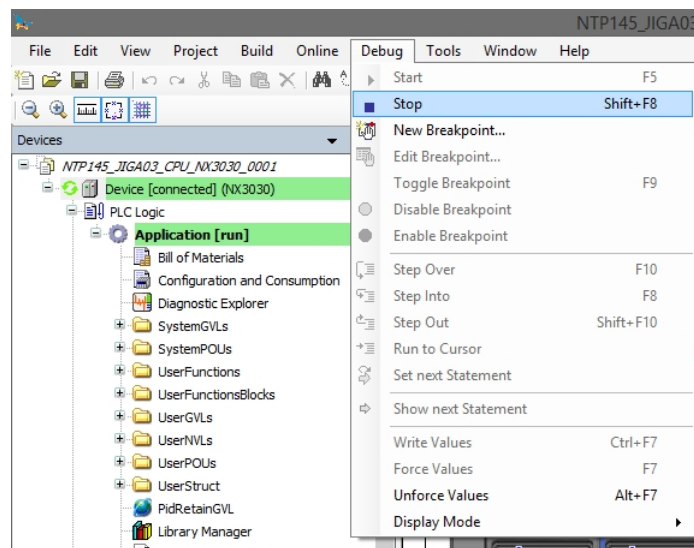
NTP145_JIGA03

File Edit View Project Build Online Debug Tools Window Help

Devices

NTP145_JIGA03_CPU_NX3030_0001
Device [connected] (NX3030)
PLC Logic
Application [run]
Bill of Materials
Configuration and Consumption
Diagnostic Explorer
SystemGVLs
SystemPOUs
UserFunctions
UserFunctionsBlocks
UserGVLs
UserNVLs
UserPOUs
UserStruct
PidRetainGVL
Library Manager

| | |
|---|---|
| Start | F5 |
| Stop | Shift+F8 |
| New Breakpoint... | |
| Edit Breakpoint... | |
| Toggle Breakpoint | F9 |
| Disable Breakpoint | |
| Enable Breakpoint | |
| Step Over | F10 |
| Step Into | F8 |
| Step Out | Shift+F10 |
| Run to Cursor | |
| Set next Statement | |
| Show next Statement | |
| Write Values | Ctrl+F7 |
| Force Values | F7 |
| Unforce Values | Alt+F7 |
| Display Mode | |